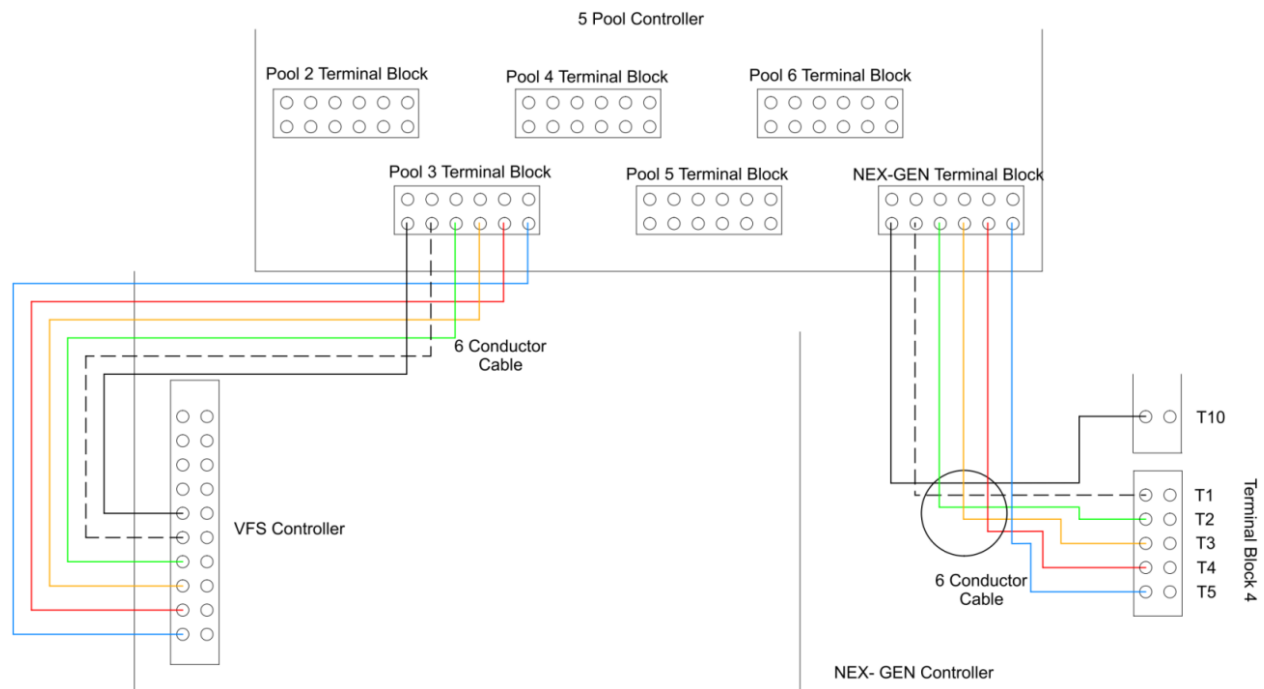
5 Pool Controller

Pool 2 Terminal Block

Pool 4 Terminal Block

Pool 6 Terminal Block

Pool 3 Terminal Block

Pool 5 Terminal Block

NEX-GEN Terminal Block

6 Conductor Cable

VFS Controller

T10

T1

T2

T3

T4

T5

Terminal Block 4

6 Conductor Cable

NEX- GEN Controller